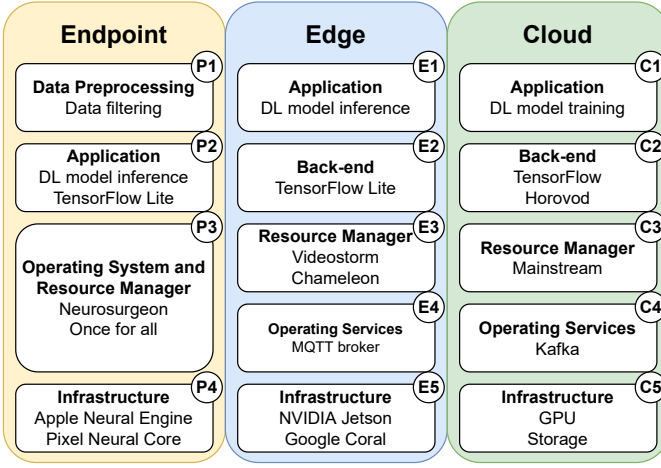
Endpoint

P1
Data Preprocessing
Data filtering

P2
Application
DL model inference
TensorFlow Lite

P3
Operating System and Resource Manager
Neurosurgeon
Once for all

P4
Infrastructure
Apple Neural Engine
Pixel Neural Core

Edge

E1
Application
DL model inference

E2
Back-end
TensorFlow Lite

E3
Resource Manager
Videostorm
Chameleon

E4
Operating Services
MQTT broker

E5
Infrastructure
NVIDIA Jetson
Google Coral

Cloud

C1
Application
DL model training

C2
Back-end
TensorFlow
Horovod

C3
Resource Manager
Mainstream

C4
Operating Services
Kafka

C5
Infrastructure
GPU
Storage